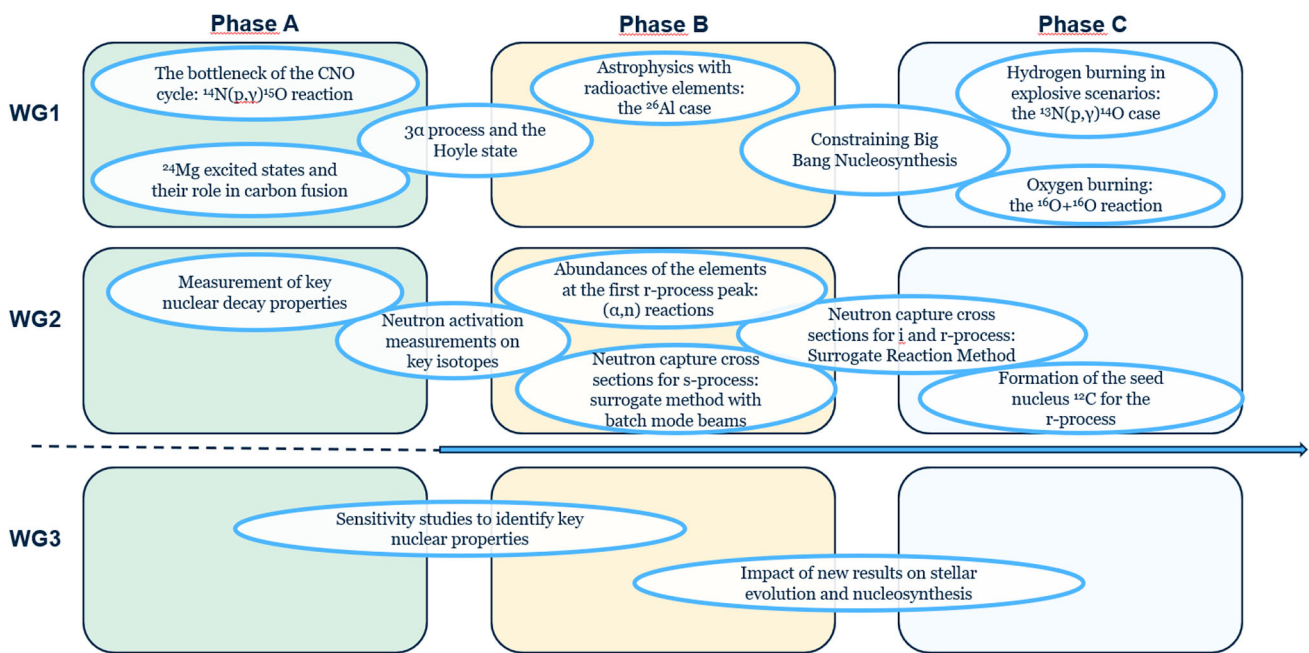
Phase A

Phase B

Phase C

WG1

The bottleneck of the CNO cycle: $^{14}N(p,\gamma)^{15}O$ reaction

$^{24}Mg$ excited states and their role in carbon fusion

3α process and the Hoyle state

Astrophysics with radioactive elements: the $^{26}Al$ case

Constraining Big Bang Nucleosynthesis

Hydrogen burning in explosive scenarios: the $^{13}N(p,\gamma)^{14}O$ case

Oxygen burning: the $^{16}O+^{16}O$ reaction

WG2

Measurement of key nuclear decay properties

Neutron activation measurements on key isotopes

Abundances of the elements at the first r-process peak: (α,n) reactions

Neutron capture cross sections for s-process: surrogate method with batch mode beams

Neutron capture cross sections for i and r-process: Surrogate Reaction Method

Formation of the seed nucleus $^{12}C$ for the r-process

WG3

Sensitivity studies to identify key nuclear properties

Impact of new results on stellar evolution and nucleosynthesis